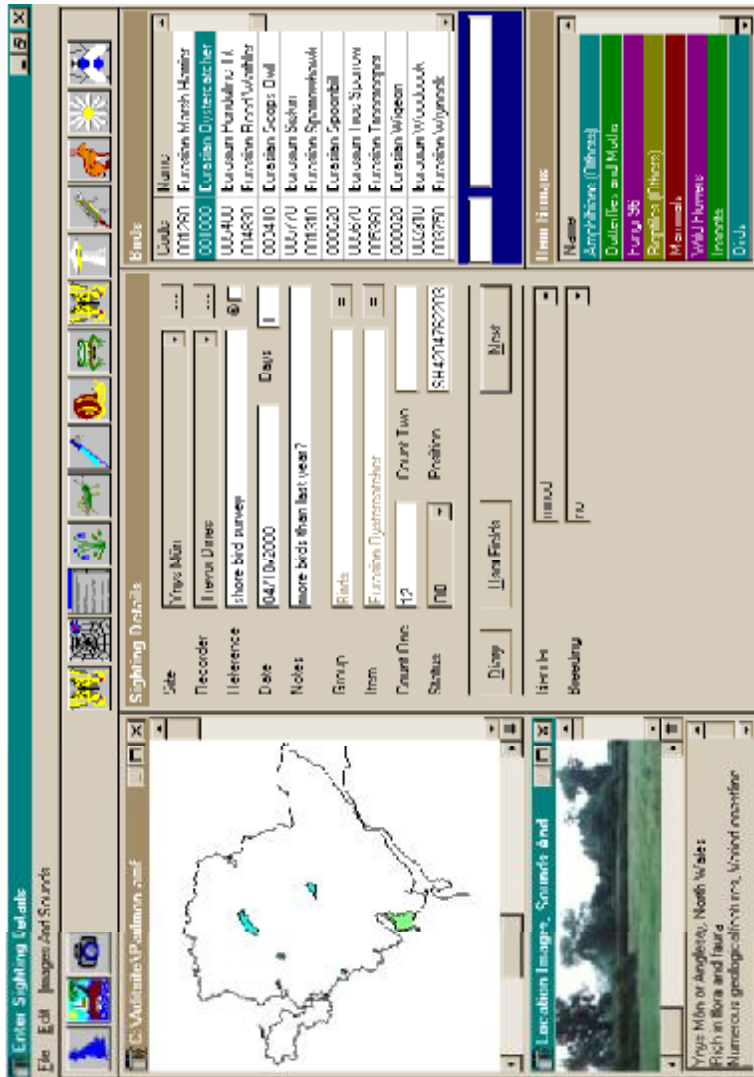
Enter Sighting Details
File Edit Images And Sounds

C:\WildlifeW\Padmon.wmf

Sighting Details
Site Ynys Môn
Recorder Trevor Dines
Reference shore bird survey
Date 04/10/2000 Days 1
Notes more birds than last year?
Group Birds
Item Eurasian Oystercatcher
Count One 12 Count Two
Status N0 Position SH4214767213
Dismiss User Fields Next
Gender female
Breeding no

Birds
| Code | Name |
|---|---|
| 001290 | Eurasian Marsh Harrier |
| 001000 | Eurasian Oystercatcher |
| 003400 | Eurasian Pendulina Tit |
| 004830 | Eurasian Reed Warbler |
| 003410 | Eurasian Scops Owl |
| 002770 | Eurasian Siskin |
| 001310 | Eurasian Sparrowhawk |
| 000020 | Eurasian Spoonbill |
| 005670 | Eurasian Tree Sparrow |
| 001580 | Eurasian Treecreeper |
| 000020 | Eurasian Wigeon |
| 000610 | Eurasian Woodcock |
| 001370 | Eurasian Wryneck |

Item Groups
Name
Amphibians (Others)
Butterflies and Moths
Fungi 3B
Reptiles (Others)
Mammals
Wild Flowers
Insects
Birds

Location Images, Sounds and

Ynys Môn or Anglesey, North Wales:
Rich in flora and fauna
Numerous geological features. Varied coastline